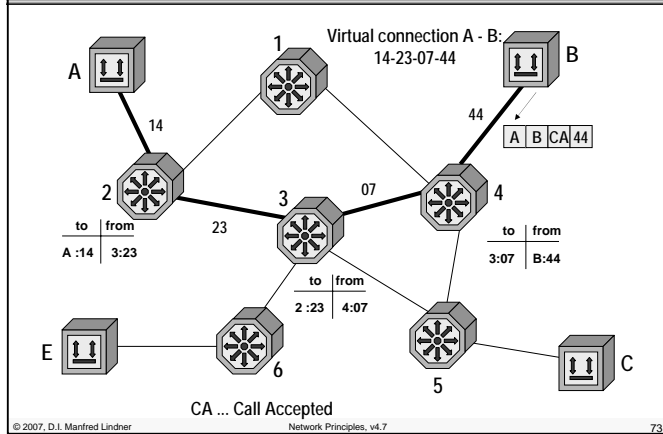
Virtual connection A - B: 14-23-07-44

A

1

B

44

| A | B | CA | 44 |
|---|---|---|---|

14

2

07

4

23

3

| to | from |
|---|---|
| A :14 | 3:23 |

| to | from |
|---|---|
| 3:07 | B:44 |

| to | from |
|---|---|
| 2 :23 | 4:07 |

E

6

5

C

CA ... Call Accepted

© 2007, D.I. Manfred Lindner

Network Principles, v4.7

73